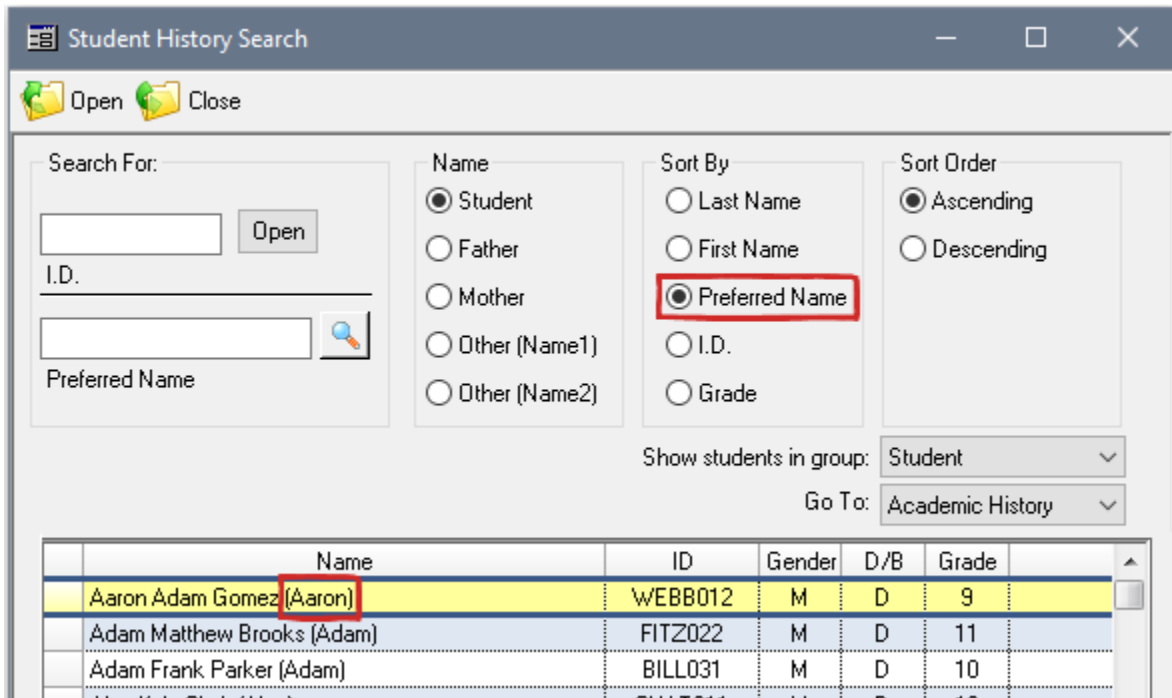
Student History Search

Open Close

Search For:

Open

I.D.

Preferred Name

Name
Student
Father
Mother
Other (Name1)
Other (Name2)

Sort By
Last Name
First Name
Preferred Name
I.D.
Grade

Sort Order
Ascending
Descending

Show students in group: Student

Go To: Academic History

| | Name | ID | Gender | D/B | Grade |
|---|---|---|---|---|---|
| | Aaron Adam Gomez (Aaron) | WEBB012 | M | D | 9 |
| | Adam Matthew Brooks (Adam) | FITZ022 | M | D | 11 |
| | Adam Frank Parker (Adam) | BILL031 | M | D | 10 |
| | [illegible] | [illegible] | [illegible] | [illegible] | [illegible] |